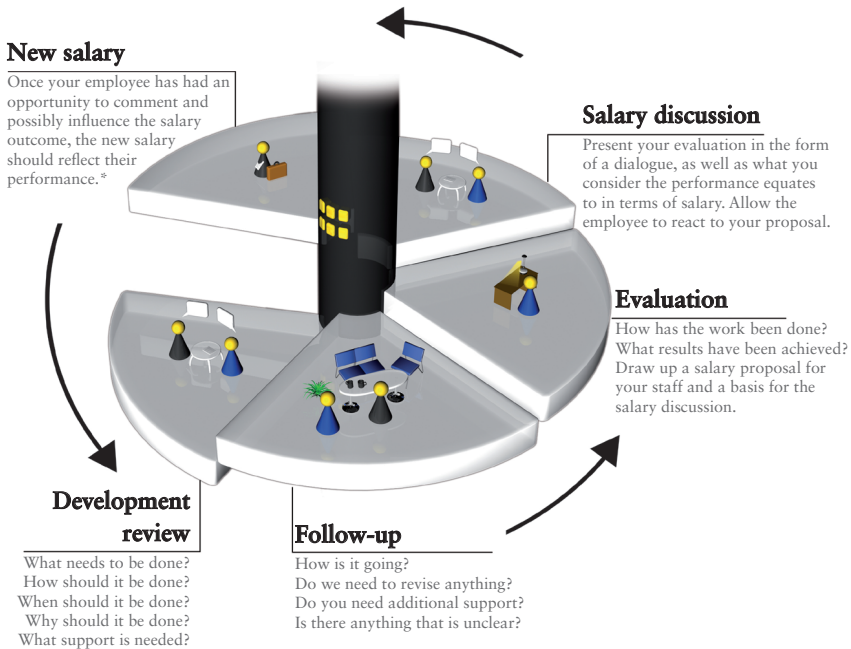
New salary

Once your employee has had an opportunity to comment and possibly influence the salary outcome, the new salary should reflect their performance.*

Salary discussion

Present your evaluation in the form of a dialogue, as well as what you consider the performance equates to in terms of salary. Allow the employee to react to your proposal.

Evaluation

How has the work been done? What results have been achieved? Draw up a salary proposal for your staff and a basis for the salary discussion.

Development review

What needs to be done? How should it be done? When should it be done? Why should it be done? What support is needed?

Follow-up

How is it going? Do we need to revise anything? Do you need additional support? Is there anything that is unclear?